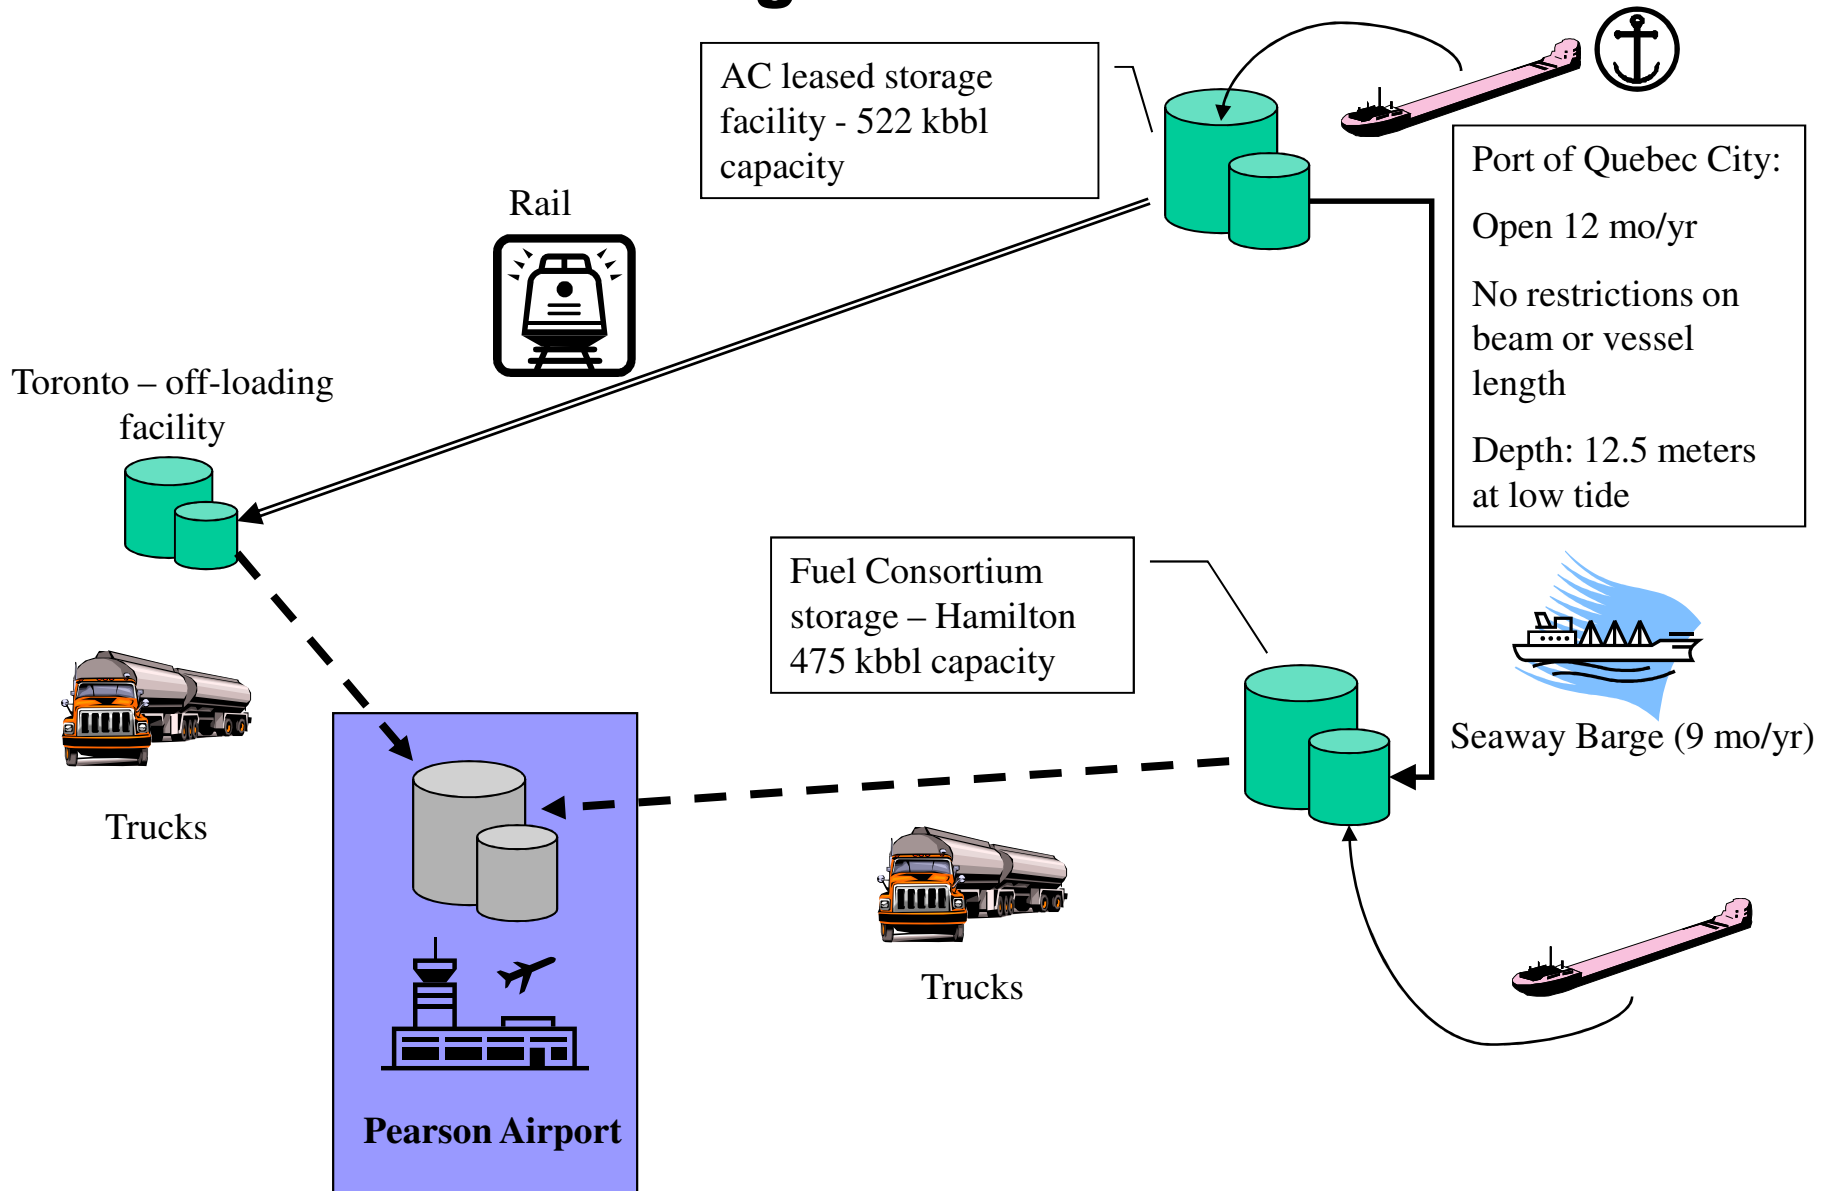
AC leased storage facility - 522 kbbl capacity

Port of Quebec City:

Open 12 mo/yr

No restrictions on beam or vessel length

Depth: 12.5 meters at low tide

Rail

Toronto – off-loading facility

Fuel Consortium storage – Hamilton 475 kbbl capacity

Seaway Barge (9 mo/yr)

Trucks

Trucks

Pearson Airport